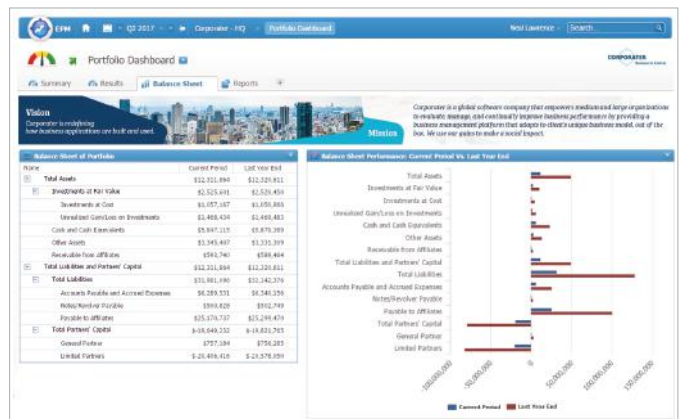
EPM Q2 2017 Corporater - HQ Portfolio Dashboard

Neal Lawrence Search

Portfolio Dashboard

CORPORATER

Summary Results Balance Sheet Reports +

Vision
Corporater is redefining how business applications are built and used.

Mission

Corporater is a global software company that empowers medium and large organizations to evaluate, manage, and continually improve business performance by providing a business management platform that adapts to client's unique business model, out of the box. We use our gains to make a social impact.

Balance Sheet of Portfolio

| Name | Current Period | Last Year End |
|---|---|---|
| Total Assets | $12,321,894 | $12,320,911 |
| Investments at Fair Value | $2,525,691 | $2,520,459 |
| Investments at Cost | $1,057,167 | $1,050,866 |
| Unrealized Gain/Loss on Investments | $1,468,434 | $1,469,483 |
| Cash and Cash Equivalents | $5,847,115 | $5,870,369 |
| Other Assets | $3,345,497 | $3,331,309 |
| Receivable from Affiliates | $593,740 | $598,464 |
| Total Liabilities and Partners' Capital | $12,321,894 | $12,320,911 |
| Total Liabilities | $31,981,990 | $32,142,376 |
| Accounts Payable and Accrued Expenses | $6,289,531 | $6,340,356 |
| Notes/Revolver Payable | $999,829 | $952,749 |
| Payable to Affiliates | $25,174,737 | $25,299,470 |
| Total Partners' Capital | $-19,649,152 | $-19,831,765 |
| General Partner | $757,264 | $758,285 |
| Limited Partners | $-20,406,416 | $-20,578,050 |

Balance Sheet Performance: Current Period Vs. Last Year End

Total Assets
Investments at Fair Value
Investments at Cost
Unrealized Gain/Loss on Investments
Cash and Cash Equivalents
Other Assets
Receivable from Affiliates
Total Liabilities and Partners' Capital
Total Liabilities
Accounts Payable and Accrued Expenses
Notes/Revolver Payable
Payable to Affiliates
Total Partners' Capital
General Partner
Limited Partners

-100,000,000 -50,000,000 0 50,000,000 100,000,000 150,000,000

Current Period Last Year End